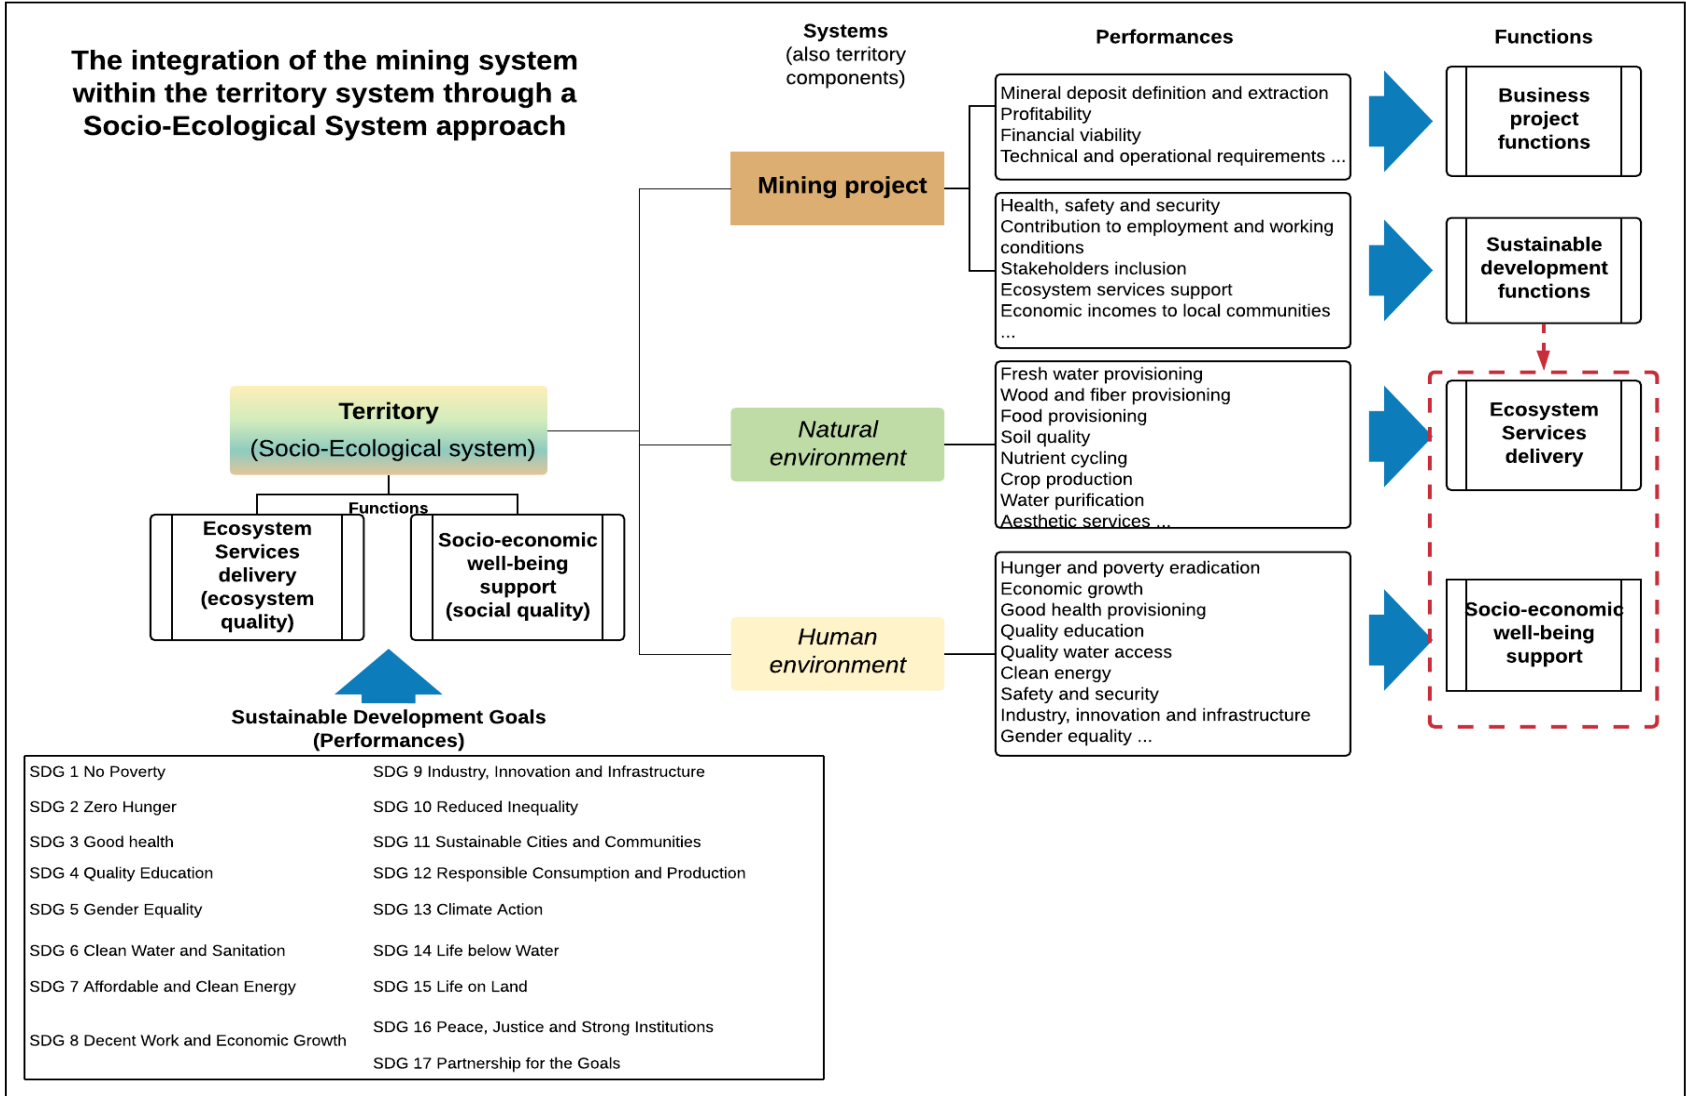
The integration of the mining system within the territory system through a Socio-Ecological System approach

Systems (also territory components)

Performances

Functions

Mining project

Mineral deposit definition and extraction
Profitability
Financial viability
Technical and operational requirements ...

Business project functions

Health, safety and security
Contribution to employment and working conditions
Stakeholders inclusion
Ecosystem services support
Economic incomes to local communities
...

Sustainable development functions

Territory
(Socio-Ecological system)

Natural environment

Fresh water provisioning
Wood and fiber provisioning
Food provisioning
Soil quality
Nutrient cycling
Crop production
Water purification
Aesthetic services ...

Ecosystem Services delivery

Functions

Ecosystem Services delivery (ecosystem quality)

Socio-economic well-being support (social quality)

Human environment

Hunger and poverty eradication
Economic growth
Good health provisioning
Quality education
Quality water access
Clean energy
Safety and security
Industry, innovation and infrastructure
Gender equality ...

Socio-economic well-being support

Sustainable Development Goals (Performances)

| | |
|---|---|
| SDG 1 No Poverty | SDG 9 Industry, Innovation and Infrastructure |
| SDG 2 Zero Hunger | SDG 10 Reduced Inequality |
| SDG 3 Good health | SDG 11 Sustainable Cities and Communities |
| SDG 4 Quality Education | SDG 12 Responsible Consumption and Production |
| SDG 5 Gender Equality | SDG 13 Climate Action |
| SDG 6 Clean Water and Sanitation | SDG 14 Life below Water |
| SDG 7 Affordable and Clean Energy | SDG 15 Life on Land |
| SDG 8 Decent Work and Economic Growth | SDG 16 Peace, Justice and Strong Institutions |
| | SDG 17 Partnership for the Goals |